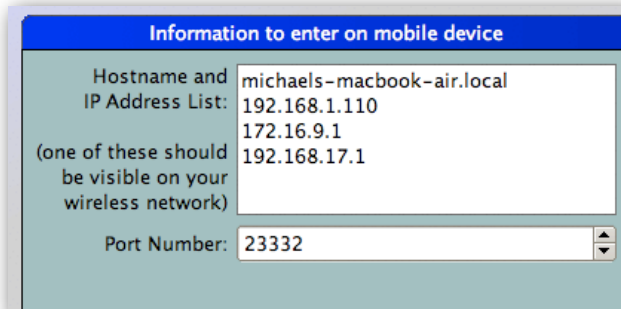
Information to enter on mobile device

Hostname and IP Address List:

(one of these should be visible on your wireless network)

michaels-macbook-air.local
192.168.1.110
172.16.9.1
192.168.17.1

Port Number: 23332